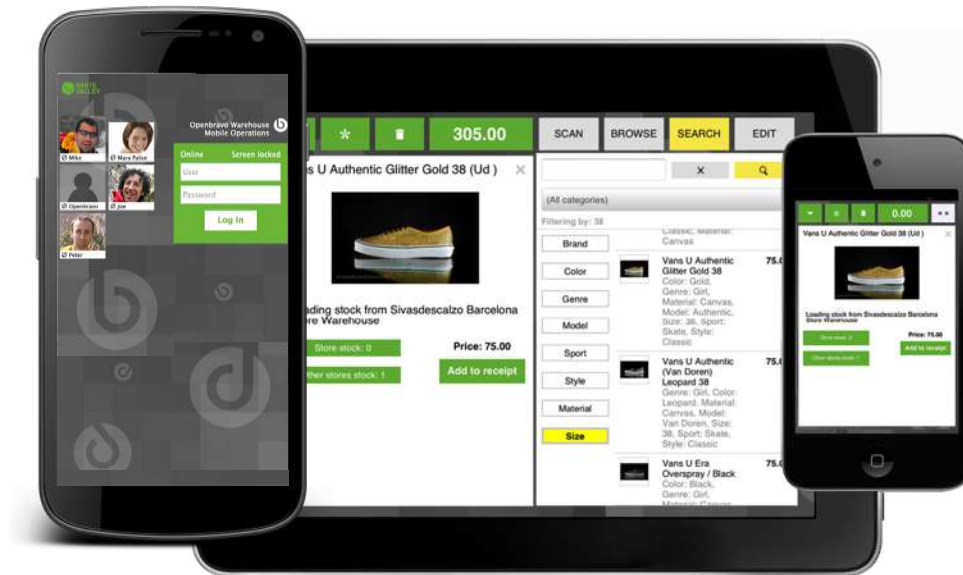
WHITE VALLEY

Openbravo Warehouse Mobile Operations

Mike
Mara Pallot
Openbravo
Joe
Peter

Online Screen locked
User
Password
Log In

* 305.00 SCAN BROWSE SEARCH EDIT

ans U Authentic Glitter Gold 38 (Ud )

ading stock from Sivasdescalzo Barcelona re Warehouse

Store stock: 0
ther stores stock: 1
Price: 75.00
Add to receipt

×

(All categories)
Filtering by: 38
Brand
Color
Genre
Model
Sport
Style
Material
Size

Classic, Material: Canvas

Vans U Authentic Glitter Gold 38
Color: Gold, Genre: Girl, Material: Canvas, Model: Authentic, Size: 38, Sport: Skate, Style: Classic
75.0

Vans U Authentic (Van Doren) Leopard 38
Genre: Girl, Color: Leopard, Material: Canvas, Model: Van Doren, Size: 38, Sport: Skate, Style: Classic
75.0

Vans U Era Overspray / Black
Color: Black, Genre: Girl, Material: Canvas
75.0

0.00

Vans U Authentic Glitter Gold 38 (Ud )

Loading stock from Sivasdescalzo Barcelona Store Warehouse

Store stock: 0
Other stores stock: 1
Price: 75.00
Add to receipt